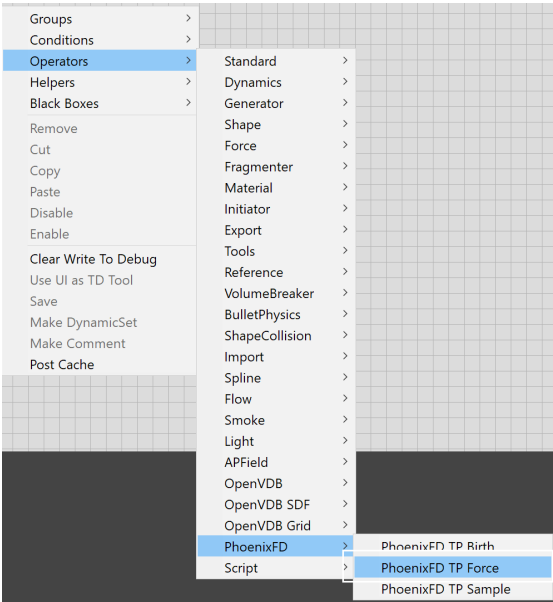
Groups >
Conditions >
Operators >
Helpers >
Black Boxes >
Remove
Cut
Copy
Paste
Disable
Enable
Clear Write To Debug
Use UI as TD Tool
Save
Make DynamicSet
Make Comment
Post Cache

Standard >
Dynamics >
Generator >
Shape >
Force >
Fragmenter >
Material >
Initiator >
Export >
Tools >
Reference >
VolumeBreaker >
BulletPhysics >
ShapeCollision >
Import >
Spline >
Flow >
Smoke >
Light >
APField >
OpenVDB >
OpenVDB SDF >
OpenVDB Grid >
PhoenixFD >
Script >

PhoenixFD TP Birth
PhoenixFD TP Force
PhoenixFD TP Sample